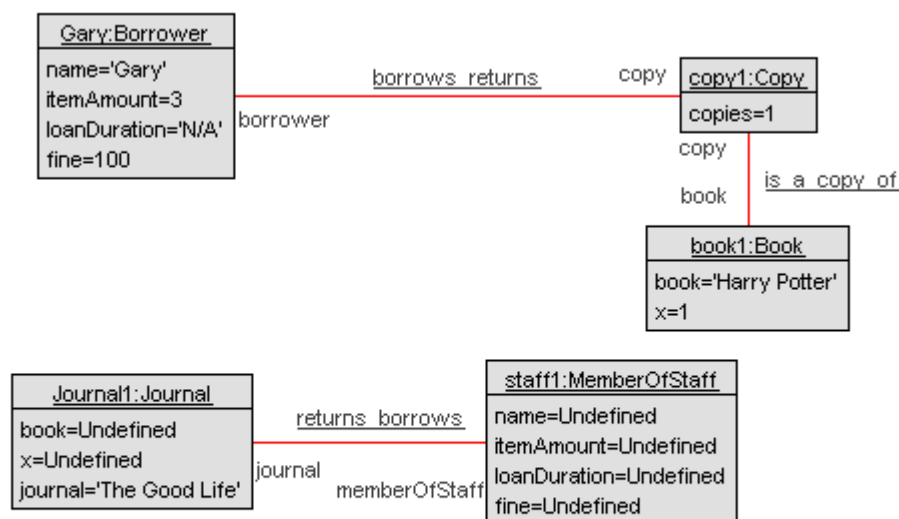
Gary:Borrower

name='Gary'
itemAmount=3
loanDuration='N/A'
fine=100

borrows_returns

borrower

copy

copy1:Copy

copies=1

copy

book

is_a_copy_of

book1:Book

book='Harry Potter'
x=1

Journal1:Journal

book=Undefined
x=Undefined
journal='The Good Life'

returns_borrows

journal

memberOfStaff

staff1:MemberOfStaff

name=Undefined
itemAmount=Undefined
loanDuration=Undefined
fine=Undefined